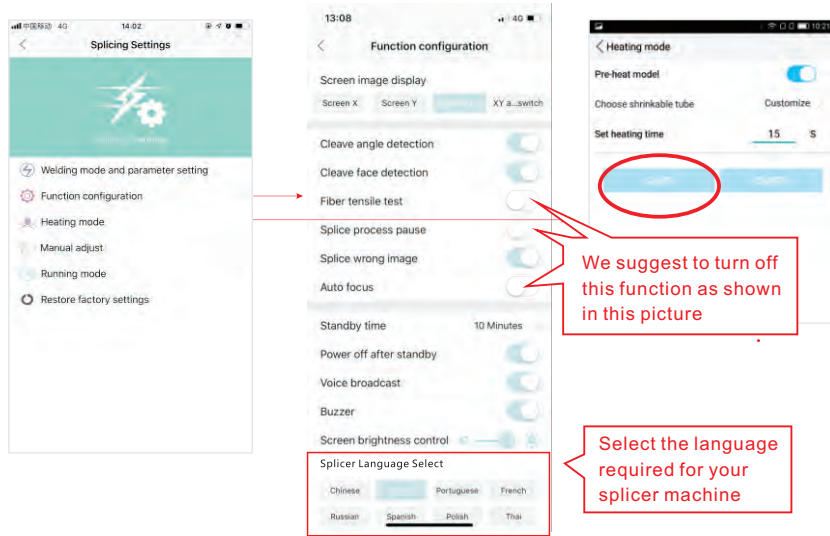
中国移动 4G 14:02

Splicing Settings

Welding mode and parameter setting
Function configuration
Heating mode
Manual adjust
Running mode
Restore factory settings

13:08 4G

Function configuration

Screen image display
Screen X Screen Y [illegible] XY a...switch

Cleave angle detection
Cleave face detection
Fiber tensile test
Splice process pause
Splice wrong image
Auto focus

Standby time 10 Minutes
Power off after standby
Voice broadcast
Buzzer
Screen brightness control

Splicer Language Select
Chinese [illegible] Portuguese French
Russian Spanish Polish Thai

10:21

Heating mode
Pre-heat model
Choose shrinkable tube Customize
Set heating time 15 S

We suggest to turn off this function as shown in this picture

Select the language required for your splicer machine